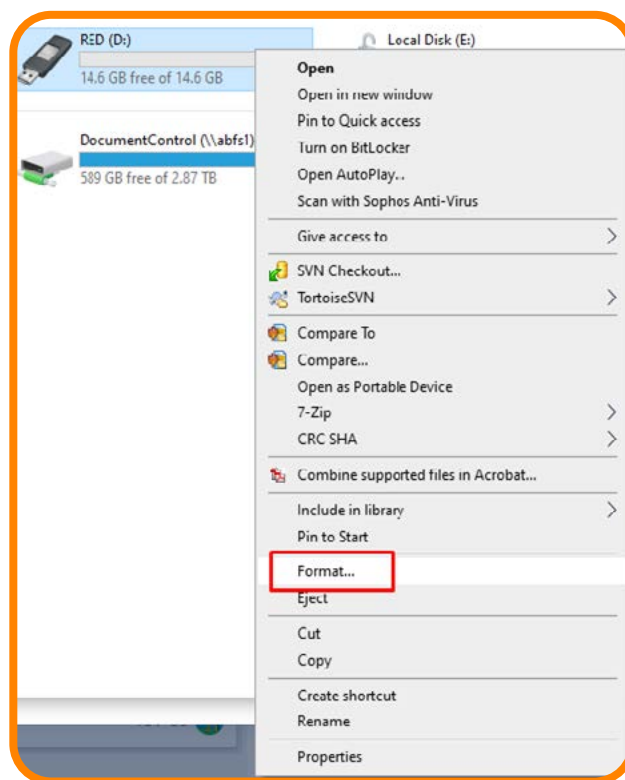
RED (D:)
14.6 GB free of 14.6 GB

Local Disk (E:)

DocumentControl (\\abfs1)
589 GB free of 2.87 TB

Open
Open in new window
Pin to Quick access
Turn on BitLocker
Open AutoPlay..
Scan with Sophos Anti-Virus

Give access to

SVN Checkout...
TortoiseSVN

Compare To
Compare...
Open as Portable Device
7-Zip
CRC SHA

Combine supported files in Acrobat...

Include in library
Pin to Start

Format...
Eject

Cut
Copy

Create shortcut
Rename

Properties